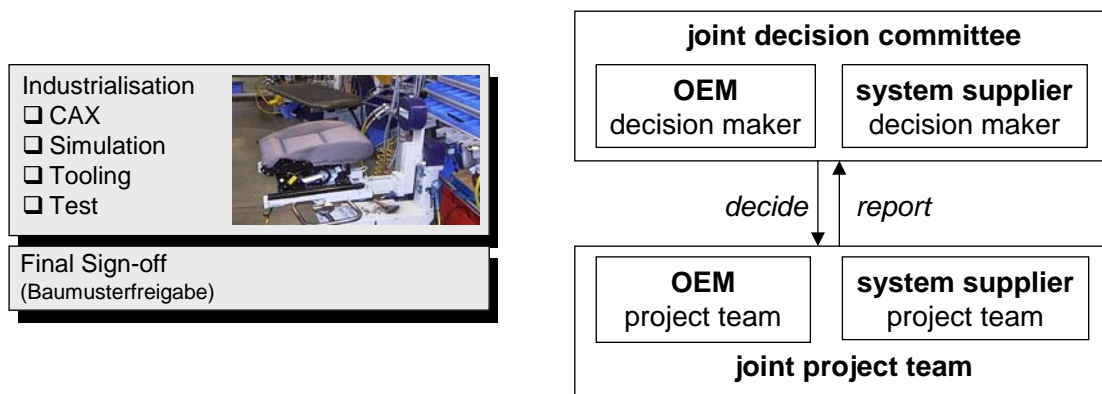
Industrialisation
❑ CAX
❑ Simulation
❑ Tooling
❑ Test

Final Sign-off
(Baumusterfreigabe)

joint decision committee

OEM
decision maker

system supplier
decision maker

decide

report

OEM
project team

system supplier
project team

joint project team